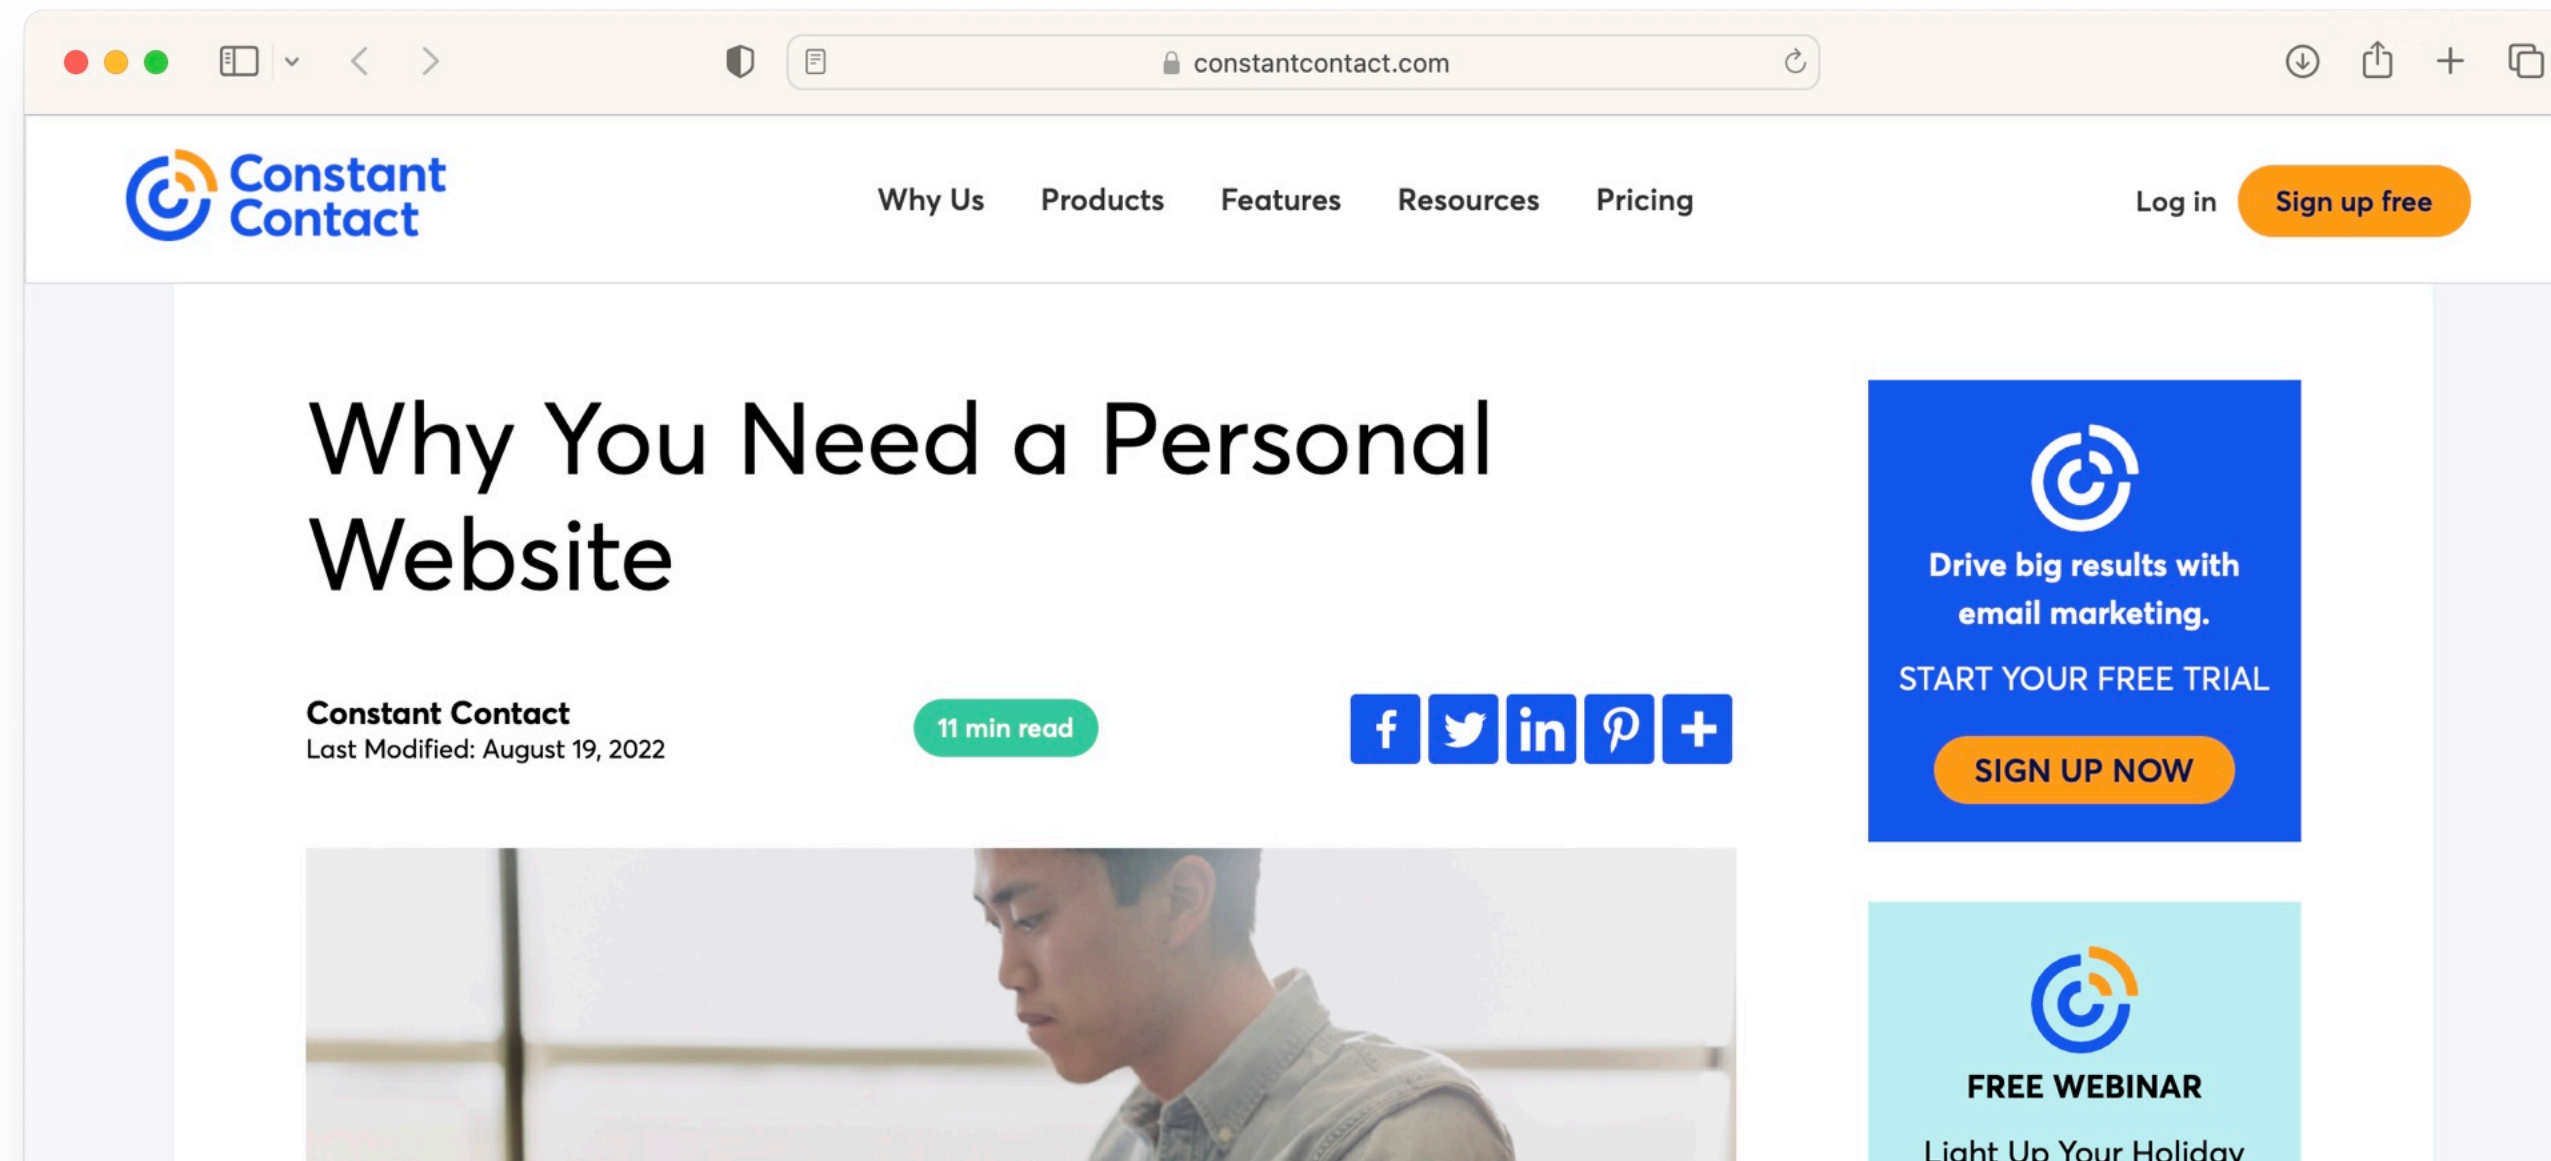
constantcontact.com

Constant Contact

Why Us Products Features Resources Pricing

Log in Sign up free

Why You Need a Personal Website

Constant Contact
Last Modified: August 19, 2022

11 min read

Drive big results with email marketing.

START YOUR FREE TRIAL

SIGN UP NOW

FREE WEBINAR

Light Up Your Holiday